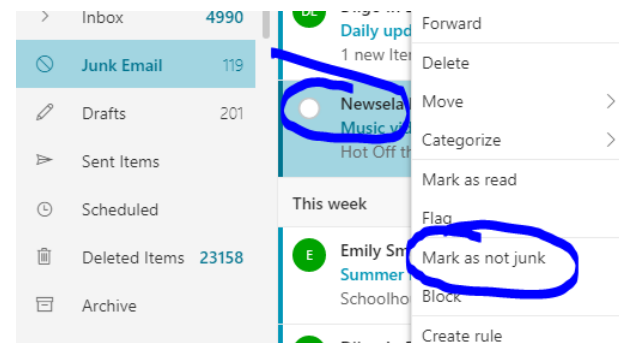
Inbox 4990
Junk Email 119
Drafts 201
Sent Items
Scheduled
Deleted Items 23158
Archive

Daily upd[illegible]
1 new Ite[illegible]
Newsela
Music vi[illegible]
Hot Off th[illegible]
This week
E
Emily Sm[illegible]
Summer
Schoolho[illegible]

Forward
Delete
Move
Categorize
Mark as read
Flag
Mark as not junk
Block
Create rule